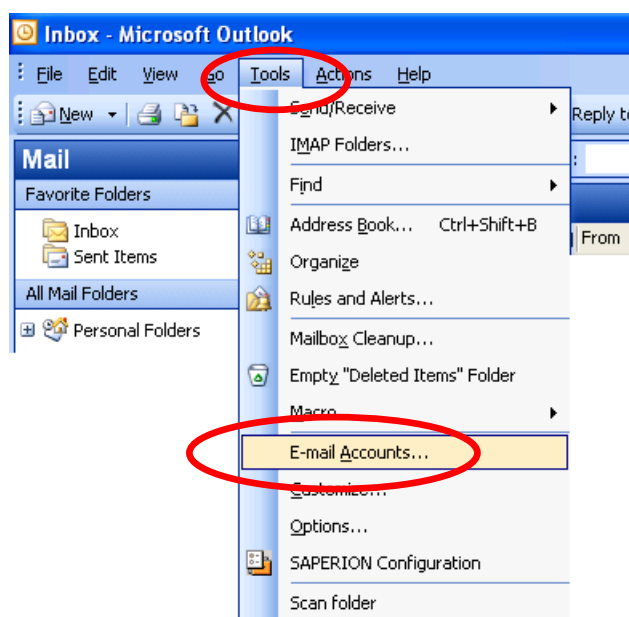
Inbox - Microsoft Outlook

File Edit View Go Tools Actions Help

New

Reply to

Mail

Favorite Folders

Inbox

Sent Items

All Mail Folders

Personal Folders

From

Send/Receive

IMAP Folders...

Find

Address Book... Ctrl+Shift+B

Organize

Rules and Alerts...

Mailbox Cleanup...

Empty "Deleted Items" Folder

Macro

E-mail Accounts...

Customize...

Options...

SAPERION Configuration

Scan folder